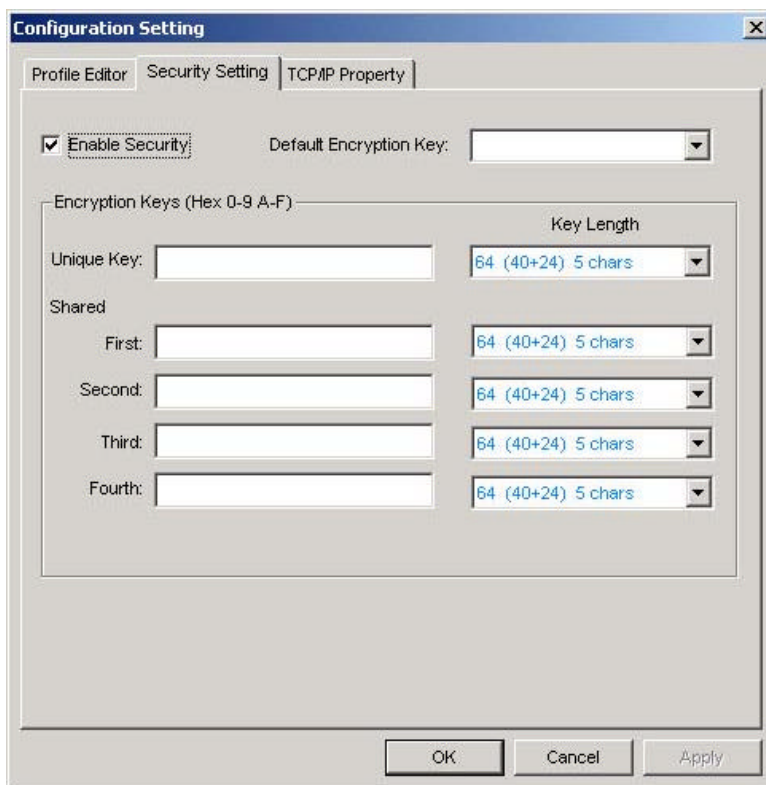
Configuration Setting

Profile Editor | Security Setting | TCP/IP Property

☑ Enable Security

Default Encryption Key:

Encryption Keys (Hex 0-9 A-F)

Key Length

Unique Key: 64 (40+24) 5 chars

Shared

First: 64 (40+24) 5 chars

Second: 64 (40+24) 5 chars

Third: 64 (40+24) 5 chars

Fourth: 64 (40+24) 5 chars

OK Cancel Apply